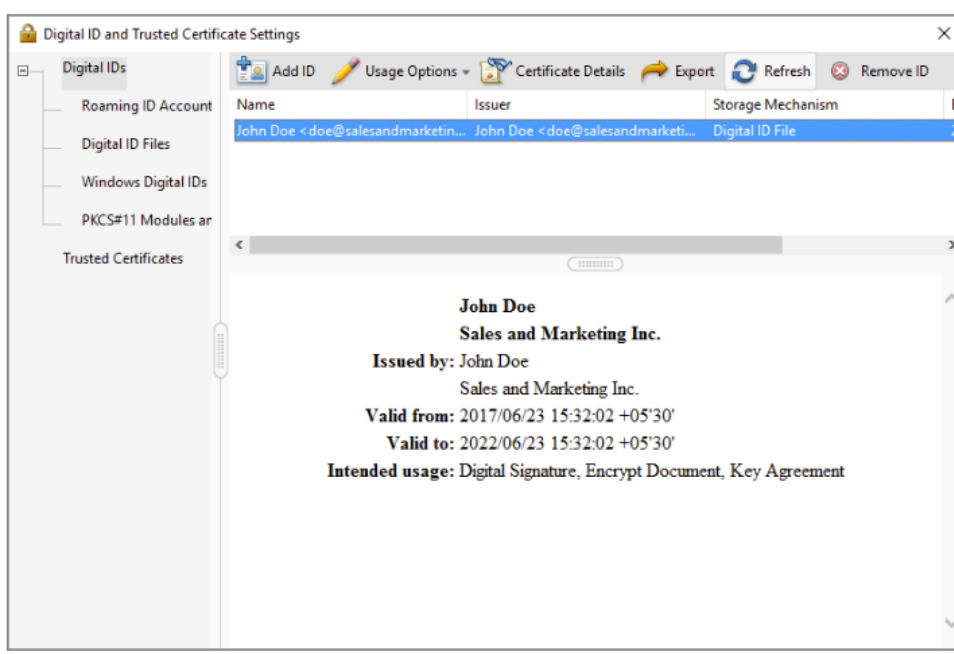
Digital ID and Trusted Certificate Settings

Digital IDs

Roaming ID Account

Digital ID Files

Windows Digital IDs

PKCS#11 Modules ar

Trusted Certificates

Add ID Usage Options Certificate Details Export Refresh Remove ID

| Name | Issuer | Storage Mechanism |
|---|---|---|
| John Doe <doe@salesandmarketin... | John Doe <doe@salesandmarketi... | Digital ID File |

John Doe
Sales and Marketing Inc.
Issued by: John Doe
Sales and Marketing Inc.
Valid from: 2017/06/23 15:32:02 +05'30'
Valid to: 2022/06/23 15:32:02 +05'30'
Intended usage: Digital Signature, Encrypt Document, Key Agreement